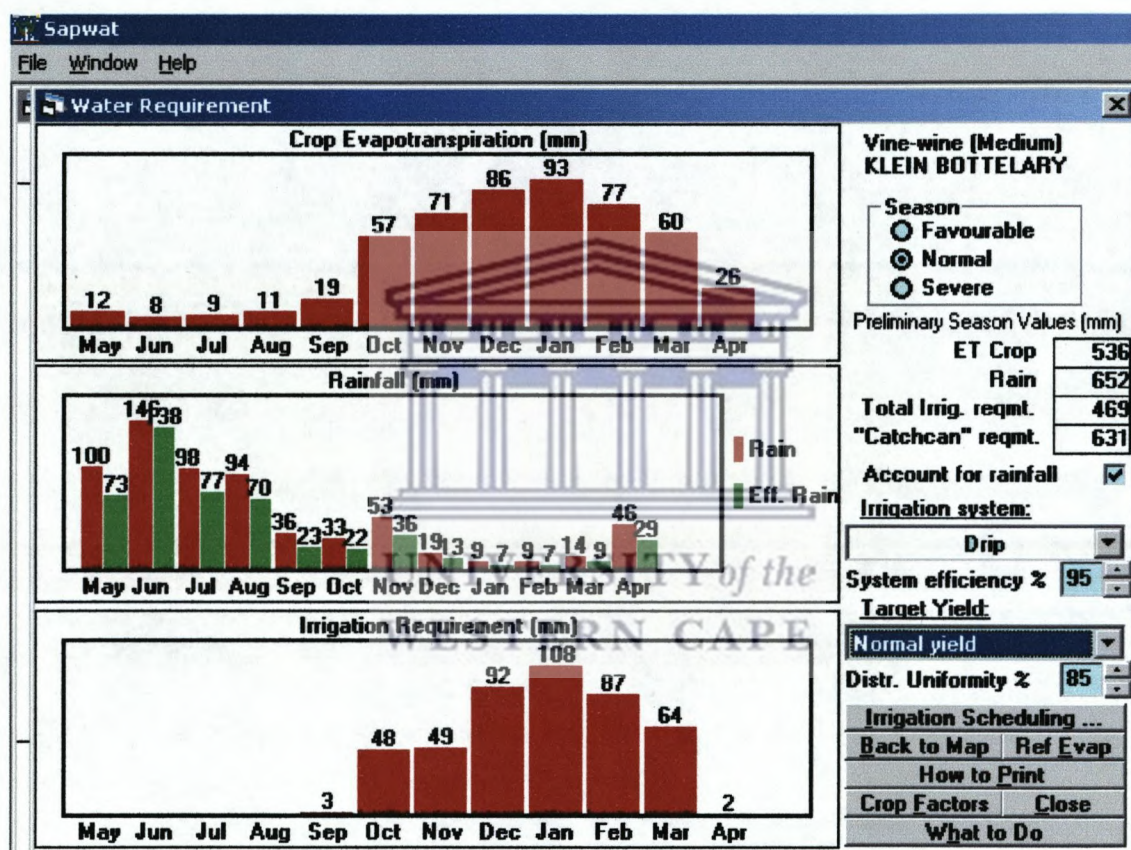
Sapwat

File Window Help

Water Requirement

Crop Evapotranspiration (mm)

12 8 9 11 19 57 71 86 93 77 60 26

May Jun Jul Aug Sep Oct Nov Dec Jan Feb Mar Apr

Rainfall (mm)

100 73 146 138 98 77 94 70 36 23 33 22 53 36 19 13 9 7 9 7 14 9 46 29

May Jun Jul Aug Sep Oct Nov Dec Jan Feb Mar Apr

Rain

Eff. Rain

Irrigation Requirement (mm)

3 48 49 92 108 87 64 2

May Jun Jul Aug Sep Oct Nov Dec Jan Feb Mar Apr

Vine-wine (Medium)
KLEIN BOTTELARY

Season
Favourable
Normal
Severe

Preliminary Season Values (mm)

| | |
|---|---|
| ET Crop | 536 |
| Rain | 652 |
| Total Irrig. reqmt. | 469 |
| "Catchcan" reqmt. | 631 |

Account for rainfall

Irrigation system:

Drip

System efficiency % 95

Target Yield:

Normal yield

Distr. Uniformity % 85

Irrigation Scheduling ...

Back to Map Ref Evap

How to Print

Crop Factors Close

What to Do

UNIVERSITY of the
WESTERN CAPE